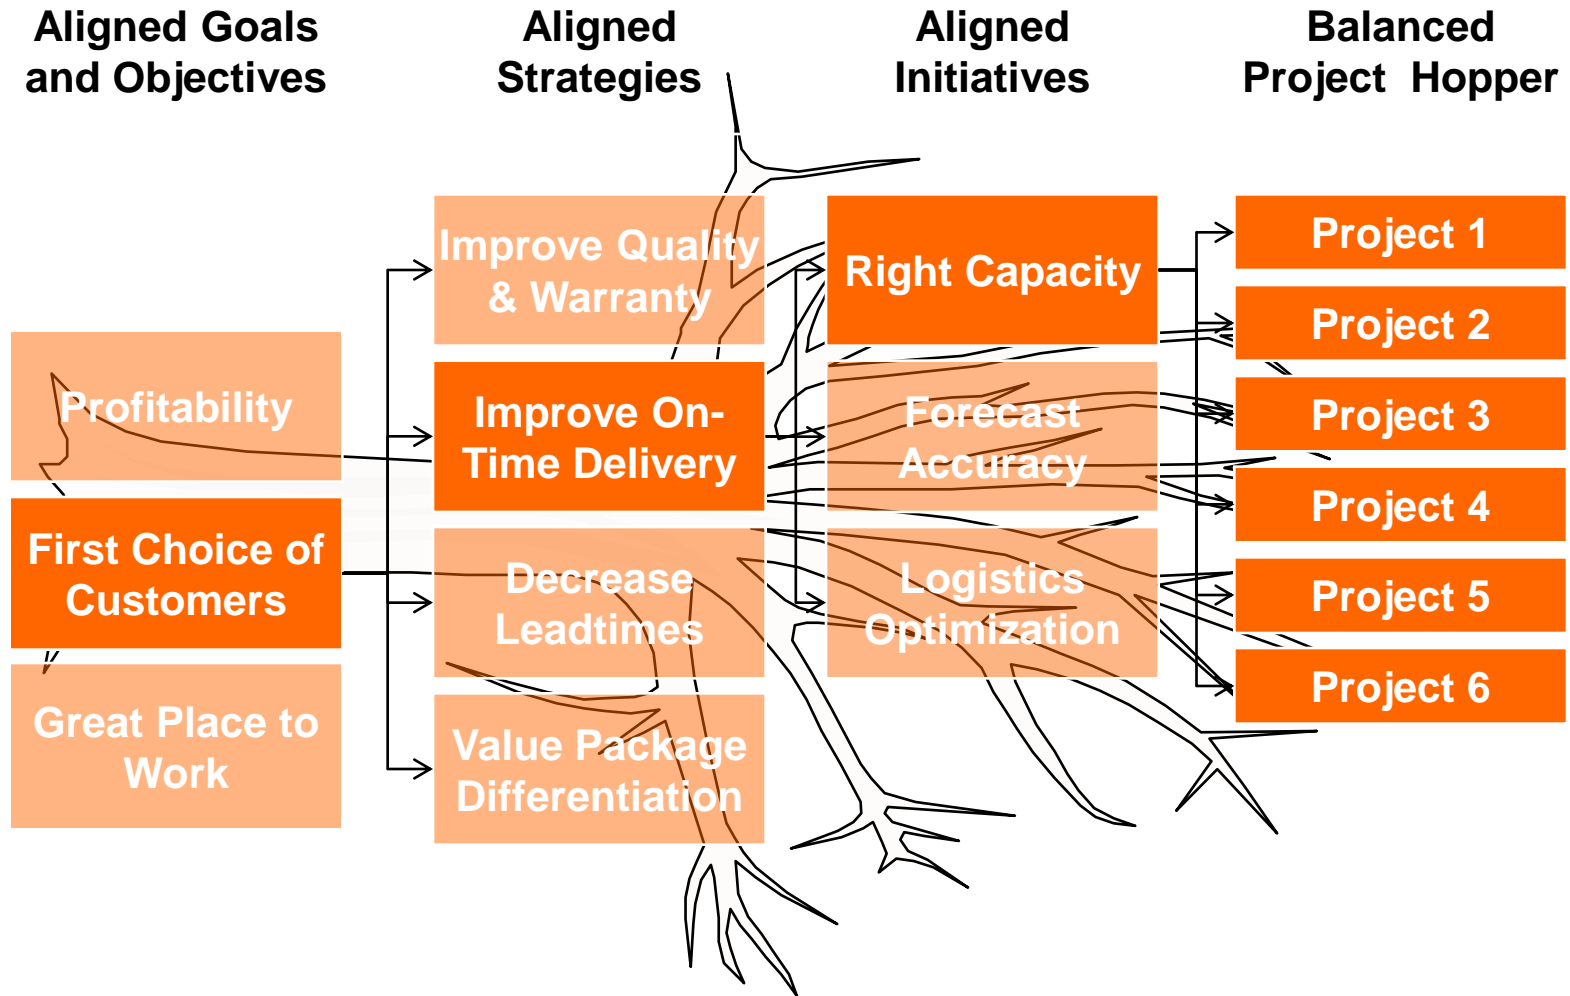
Aligned Goals and Objectives

Aligned Strategies

Aligned Initiatives

Balanced Project Hopper

Profitability

First Choice of Customers

Great Place to Work

Improve Quality & Warranty

Improve On-Time Delivery

Decrease Leadtimes

Value Package Differentiation

Right Capacity

Forecast Accuracy

Logistics Optimization

Project 1

Project 2

Project 3

Project 4

Project 5

Project 6